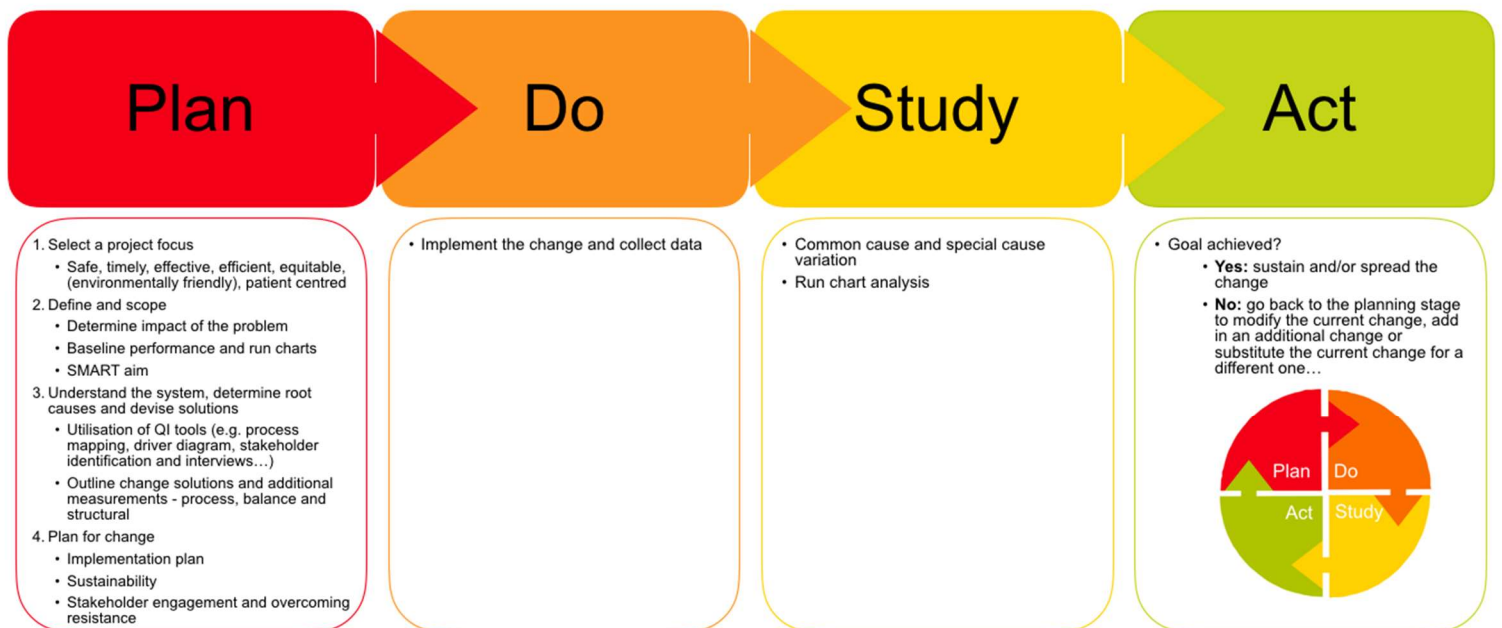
Plan

Do

Study

Act

1. Select a project focus
• Safe, timely, effective, efficient, equitable, (environmentally friendly), patient centred
2. Define and scope
• Determine impact of the problem
• Baseline performance and run charts
• SMART aim
3. Understand the system, determine root causes and devise solutions
• Utilisation of QI tools (e.g. process mapping, driver diagram, stakeholder identification and interviews…)
• Outline change solutions and additional measurements - process, balance and structural
4. Plan for change
• Implementation plan
• Sustainability
• Stakeholder engagement and overcoming resistance

• Implement the change and collect data

• Common cause and special cause variation
• Run chart analysis

• Goal achieved?
• **Yes:** sustain and/or spread the change
• **No:** go back to the planning stage to modify the current change, add in an additional change or substitute the current change for a different one…

Plan
Do
Act
Study